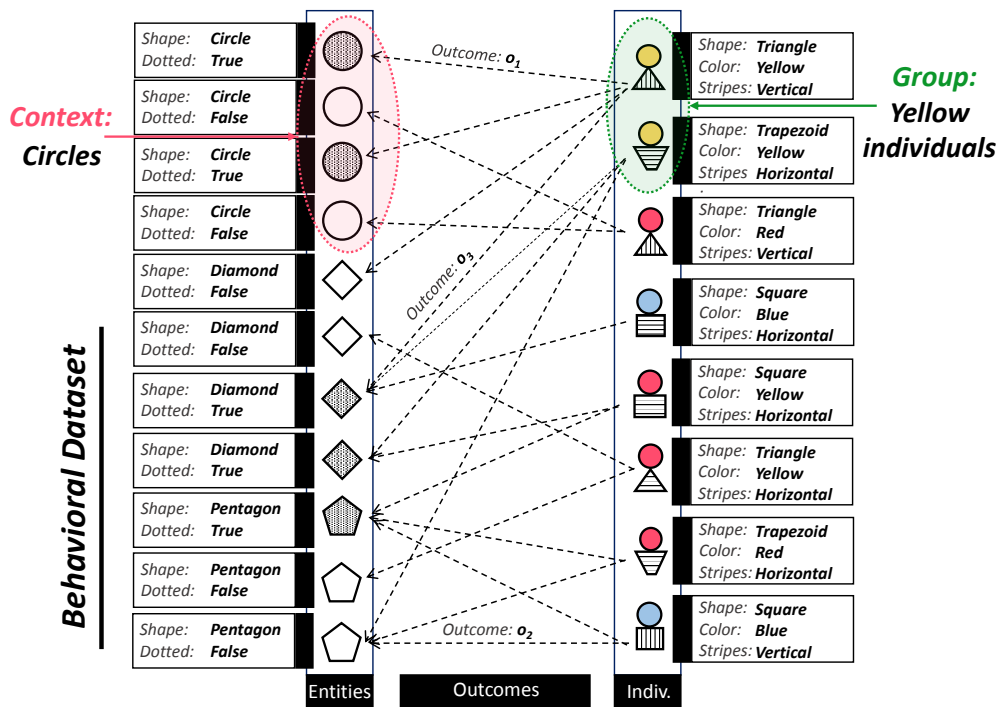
Shape: Circle
Dotted: True

Shape: Circle
Dotted: False

Shape: Circle
Dotted: True

Shape: Circle
Dotted: False

Shape: Diamond
Dotted: False

Shape: Diamond
Dotted: False

Shape: Diamond
Dotted: True

Shape: Diamond
Dotted: True

Shape: Pentagon
Dotted: True

Shape: Pentagon
Dotted: False

Shape: Pentagon
Dotted: False

Context: Circles

Behavioral Dataset

Outcome: $o_1$

Outcome: $o_3$

Outcome: $o_2$

Group: Yellow individuals

Shape: Triangle
Color: Yellow
Stripes: Vertical

Shape: Trapezoid
Color: Yellow
Stripes Horizontal

Shape: Triangle
Color: Red
Stripes: Vertical

Shape: Square
Color: Blue
Stripes: Horizontal

Shape: Square
Color: Yellow
Stripes: Horizontal

Shape: Triangle
Color: Yellow
Stripes: Horizontal

Shape: Trapezoid
Color: Red
Stripes: Horizontal

Shape: Square
Color: Blue
Stripes: Vertical

Entities

Outcomes

Indiv.